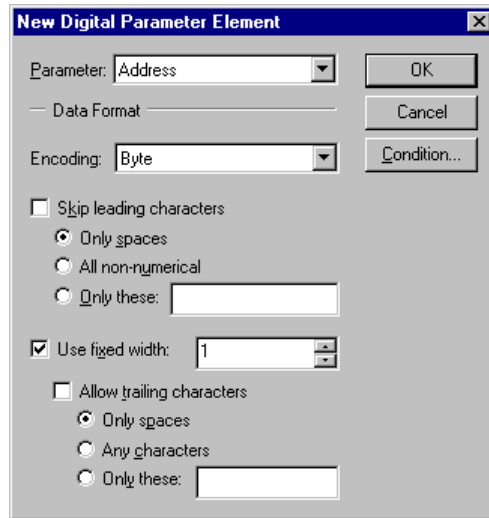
New Digital Parameter Element

Parameter: Address

OK

Data Format

Cancel

Encoding: Byte

Condition...

Skip leading characters

Only spaces

All non-numerical

Only these:

Use fixed width: 1

Allow trailing characters

Only spaces

Any characters

Only these: